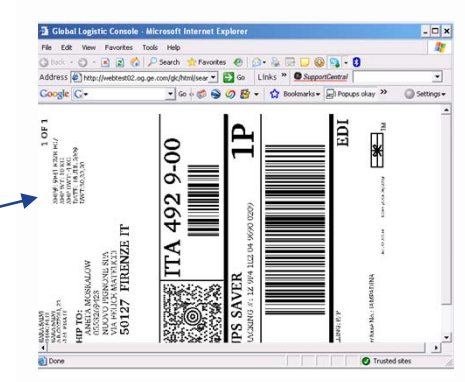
Global Logistic Console - Microsoft Internet Explorer

File Edit View Favorites Tools Help

Back Search Favorites

Address http://webtest02.og.ge.com/glc/html/sear Go Links » SupportCentral

Google G- Go Bookmarks Popups okay Settings

1 OF 1

HIP TO:
ANETA MOSKALOW
NUOVO PIGNONE SPA
VIA FELICE MATTEUCCI 2
50127 FIRENZE IT

ITA 492 9-00

1P

IPS SAVER

EDI

TM

Done

Trusted sites